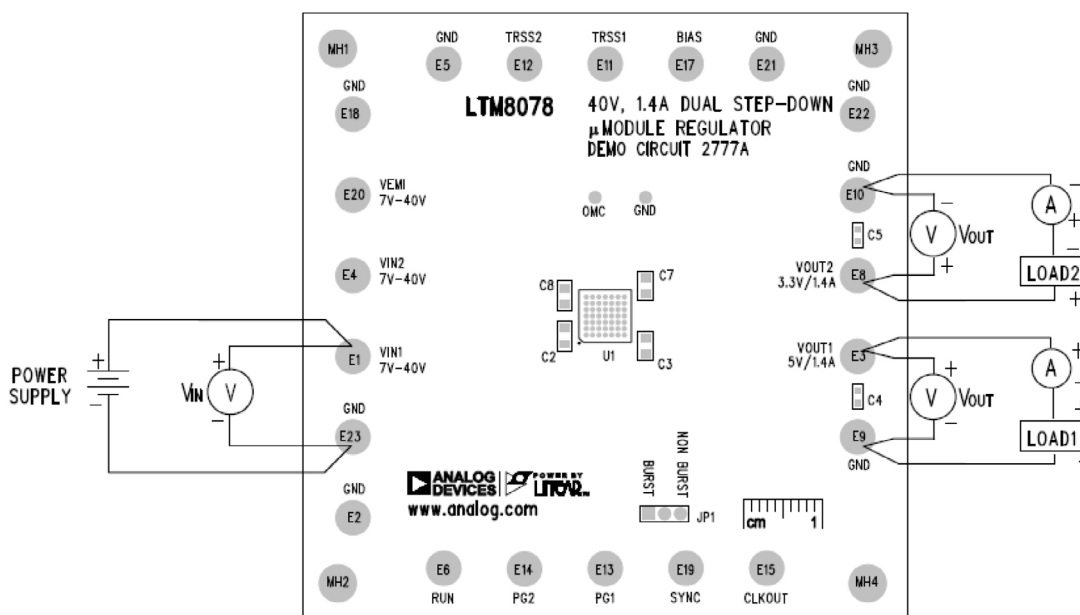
GND E5 TRSS2 E12 TRSS1 E11 BIAS E17 GND E21

MH1 MH3

GND E18

LTM8078 40V, 1.4A DUAL STEP-DOWN µMODULE REGULATOR DEMO CIRCUIT 2777A

GND E22

GND E10

E20 VEMI 7V–40V

OMC GND

C5

V VOUT

A

E4 VIN2 7V–40V

C8 C7

VOUT2 3.3V/1.4A E8

LOAD2

POWER SUPPLY

VIN V

E1 VIN1 7V–40V

C2 U1 C3

VOUT1 5V/1.4A E3

C4

V VOUT

A

GND E23

E9 GND

LOAD1

ANALOG DEVICES POWER BY LINEAR

www.analog.com

BURST NON BURST

JP1

cm 1

GND E2

MH2

E6 RUN E14 PG2 E13 PG1 E19 SYNC E15 CLKOUT

MH4